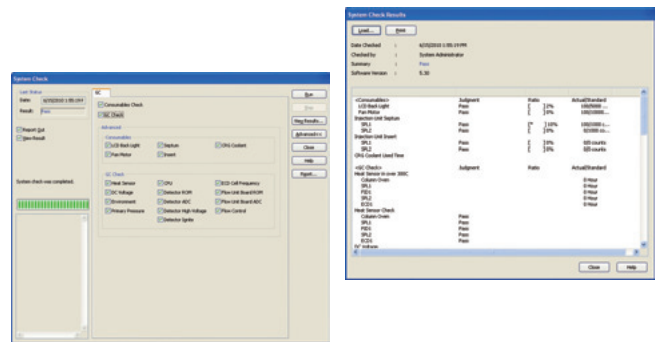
System Check

Last Status
Date: 6/25/2010 1:55:19 P
Result: Pass

Report Out
Save Result

System check was completed.

GC
Consumables Check
GC Check
Advanced
Consumables
LCD Back Light
Septum
CFG Coolant
Fan Motor
Insert
GC Check
Heat Sensor
CPU
ECD Cell Frequency
DC Voltage
Detector ROM
Flow Unit Board ROM
Environment
Detector ADC
Flow Unit Board ADC
Primary Pressure
Detector High Voltage
Flow Control
Detector Ignite

Run
Stop
Ntag Results...
Advanced<<
Close
Help
Report...

System Check Results

Load... Print

Date Checked : 6/25/2010 1:55:19 PM
Checked by : System Administrator
Summary : Pass
Software Version : 5.30

| <Consumables> | Judgment | Ratio | Actual/Standard |
|---|---|---|---|
| LCD Back Light | Pass | [ ] 2% | 100/50000 ... |
| Fan Motor | Pass | [ ] 0% | 100/20000 ... |
| Injection Unit Septum | | | |
| SPL1 | Pass | [* ] 10% | 100/1000 c... |
| SPL2 | Pass | [ ] 0% | 0/1000 co... |
| Injection Unit Insert | | | |
| SPL1 | Pass | [ ] 0% | 0/0 counts |
| SPL2 | Pass | [ ] 0% | 0/0 counts |
| CFG Coolant Used Time | | | |
| <GC Check> | Judgment | Ratio | Actual/Standard |
| Heat Sensor in over 300C | | | |
| Column Oven | Pass | | 0 Hour |
| SPL1 | Pass | | 0 Hour |
| FID1 | Pass | | 0 Hour |
| SPL2 | Pass | | 0 Hour |
| ECD1 | Pass | | 0 Hour |
| Heat Sensor Check | | | |
| Column Oven | Pass | | |
| SPL1 | Pass | | |
| FID1 | Pass | | |
| SPL2 | Pass | | |
| ECD1 | Pass | | |
| DC Voltage | | | |

Close Help